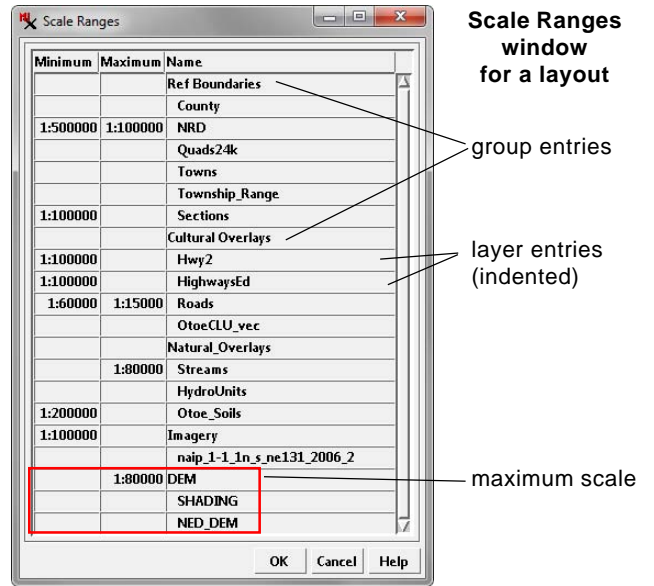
Scale Ranges

| Minimum | Maximum | Name |
|---|---|---|
| | | Ref Boundaries |
| | | County |
| 1:500000 | 1:100000 | NRD |
| | | Quads24k |
| | | Towns |
| | | Township_Range |
| 1:100000 | | Sections |
| | | Cultural Overlays |
| 1:100000 | | Hwy2 |
| 1:100000 | | HighwaysEd |
| 1:60000 | 1:15000 | Roads |
| | | OtoeCLU_vec |
| | | Natural_Overlays |
| | 1:80000 | Streams |
| | | HydroUnits |
| 1:200000 | | Otoe_Soils |
| 1:100000 | | Imagery |
| | | naip_1-1_1n_s_ne131_2006_2 |
| | 1:80000 | DEM |
| | | SHADING |
| | | NED_DEM |

OK Cancel Help

Scale Ranges window for a layout

group entries

layer entries (indented)

maximum scale